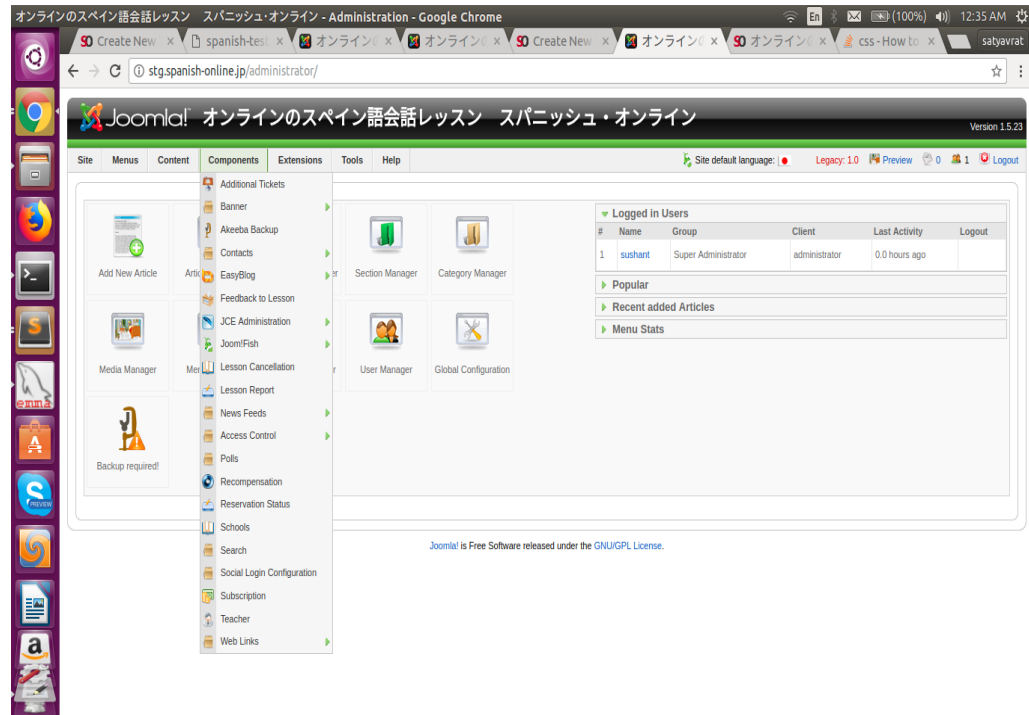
オンラインのスペイン語会話レッスン　スパニッシュ・オンライン - Administration - Google Chrome
En (100%) 12:35 AM

Create New | spanish-test | オンライン | オンライン | Create New | オンライン | オンライン | css - How to | satyavrat

stg.spanish-online.jp/administrator/

Joomla! オンラインのスペイン語会話レッスン　スパニッシュ・オンライン
Version 1.5.23

Site | Menus | Content | Components | Extensions | Tools | Help
Site default language: | Legacy: 1.0 | Preview | 0 | 1 | Logout

Additional Tickets
Banner
Akeeba Backup
Contacts
EasyBlog
Feedback to Lesson
JCE Administration
Joom!Fish
Lesson Cancellation
Lesson Report
News Feeds
Access Control
Polls
Recompensation
Reservation Status
Schools
Search
Social Login Configuration
Subscription
Teacher
Web Links

Add New Article
Artic
er
Section Manager
Category Manager
Media Manager
Men
r
User Manager
Global Configuration
Backup required!

Logged in Users

| # | Name | Group | Client | Last Activity | Logout |
|---|---|---|---|---|---|
| 1 | sushant | Super Administrator | administrator | 0.0 hours ago | |

Popular
Recent added Articles
Menu Stats

Joomla! is Free Software released under the GNU/GPL License.